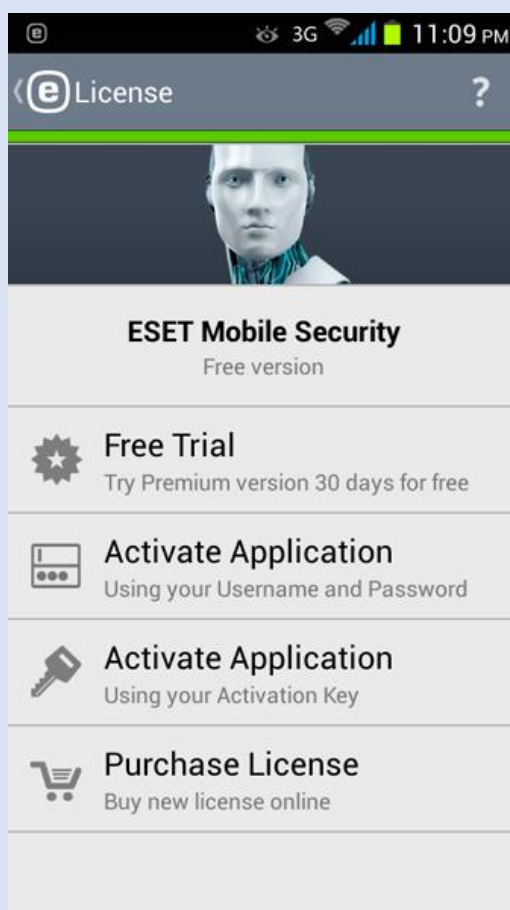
3G 11:09 PM

License

?

ESET Mobile Security
Free version

Free Trial
Try Premium version 30 days for free

Activate Application
Using your Username and Password

Activate Application
Using your Activation Key

Purchase License
Buy new license online